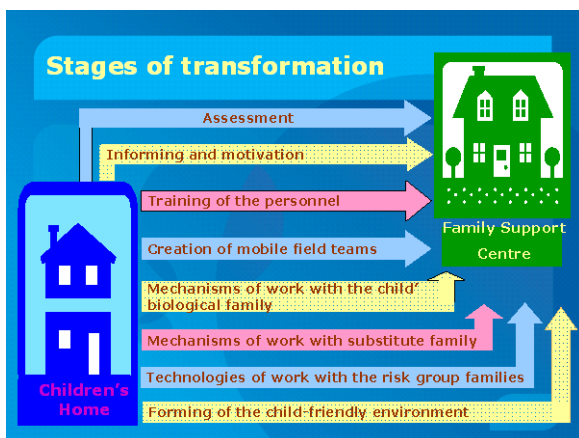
Stages of transformation

Assessment

Informing and motivation

Training of the personnel

Creation of mobile field teams

Mechanisms of work with the child' biological family

Mechanisms of work with substitute family

Technologies of work with the risk group families

Forming of the child-friendly environment

Children's Home

Family Support Centre